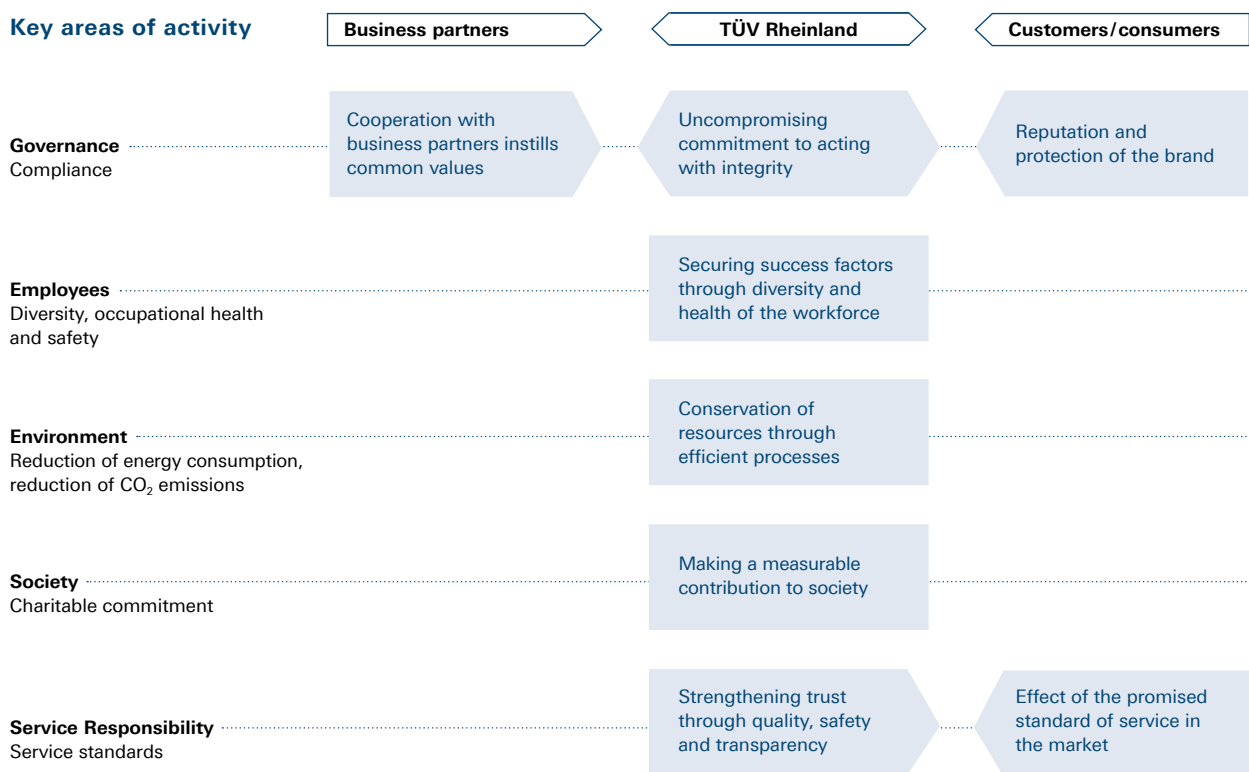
Key areas of activity

Business partners

TÜV Rheinland

Customers/consumers

Governance
Compliance

Cooperation with business partners instills common values

Uncompromising commitment to acting with integrity

Reputation and protection of the brand

Employees
Diversity, occupational health and safety

Securing success factors through diversity and health of the workforce

Environment
Reduction of energy consumption, reduction of $CO_2$ emissions

Conservation of resources through efficient processes

Society
Charitable commitment

Making a measurable contribution to society

Service Responsibility
Service standards

Strengthening trust through quality, safety and transparency

Effect of the promised standard of service in the market